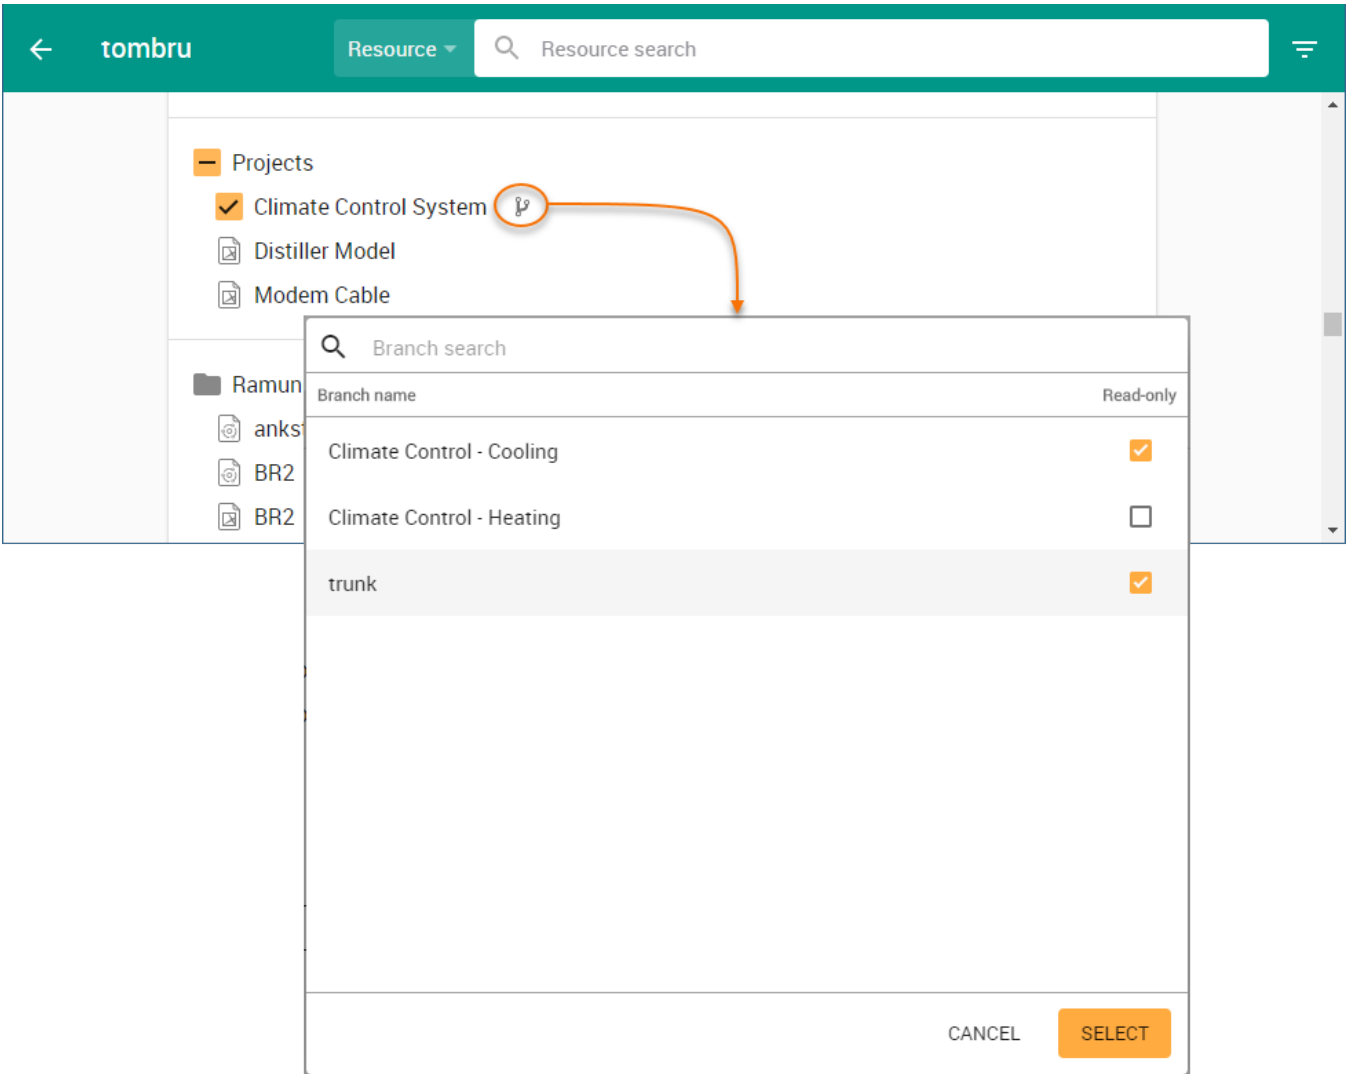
tombru

Resource

Resource search

Projects

Climate Control System

Distiller Model

Modem Cable

Ramun

anks

BR2

BR2

Branch search

| Branch name | Read-only |
|---|---|
| Climate Control - Cooling | |
| Climate Control - Heating | |
| trunk | |

CANCEL

SELECT